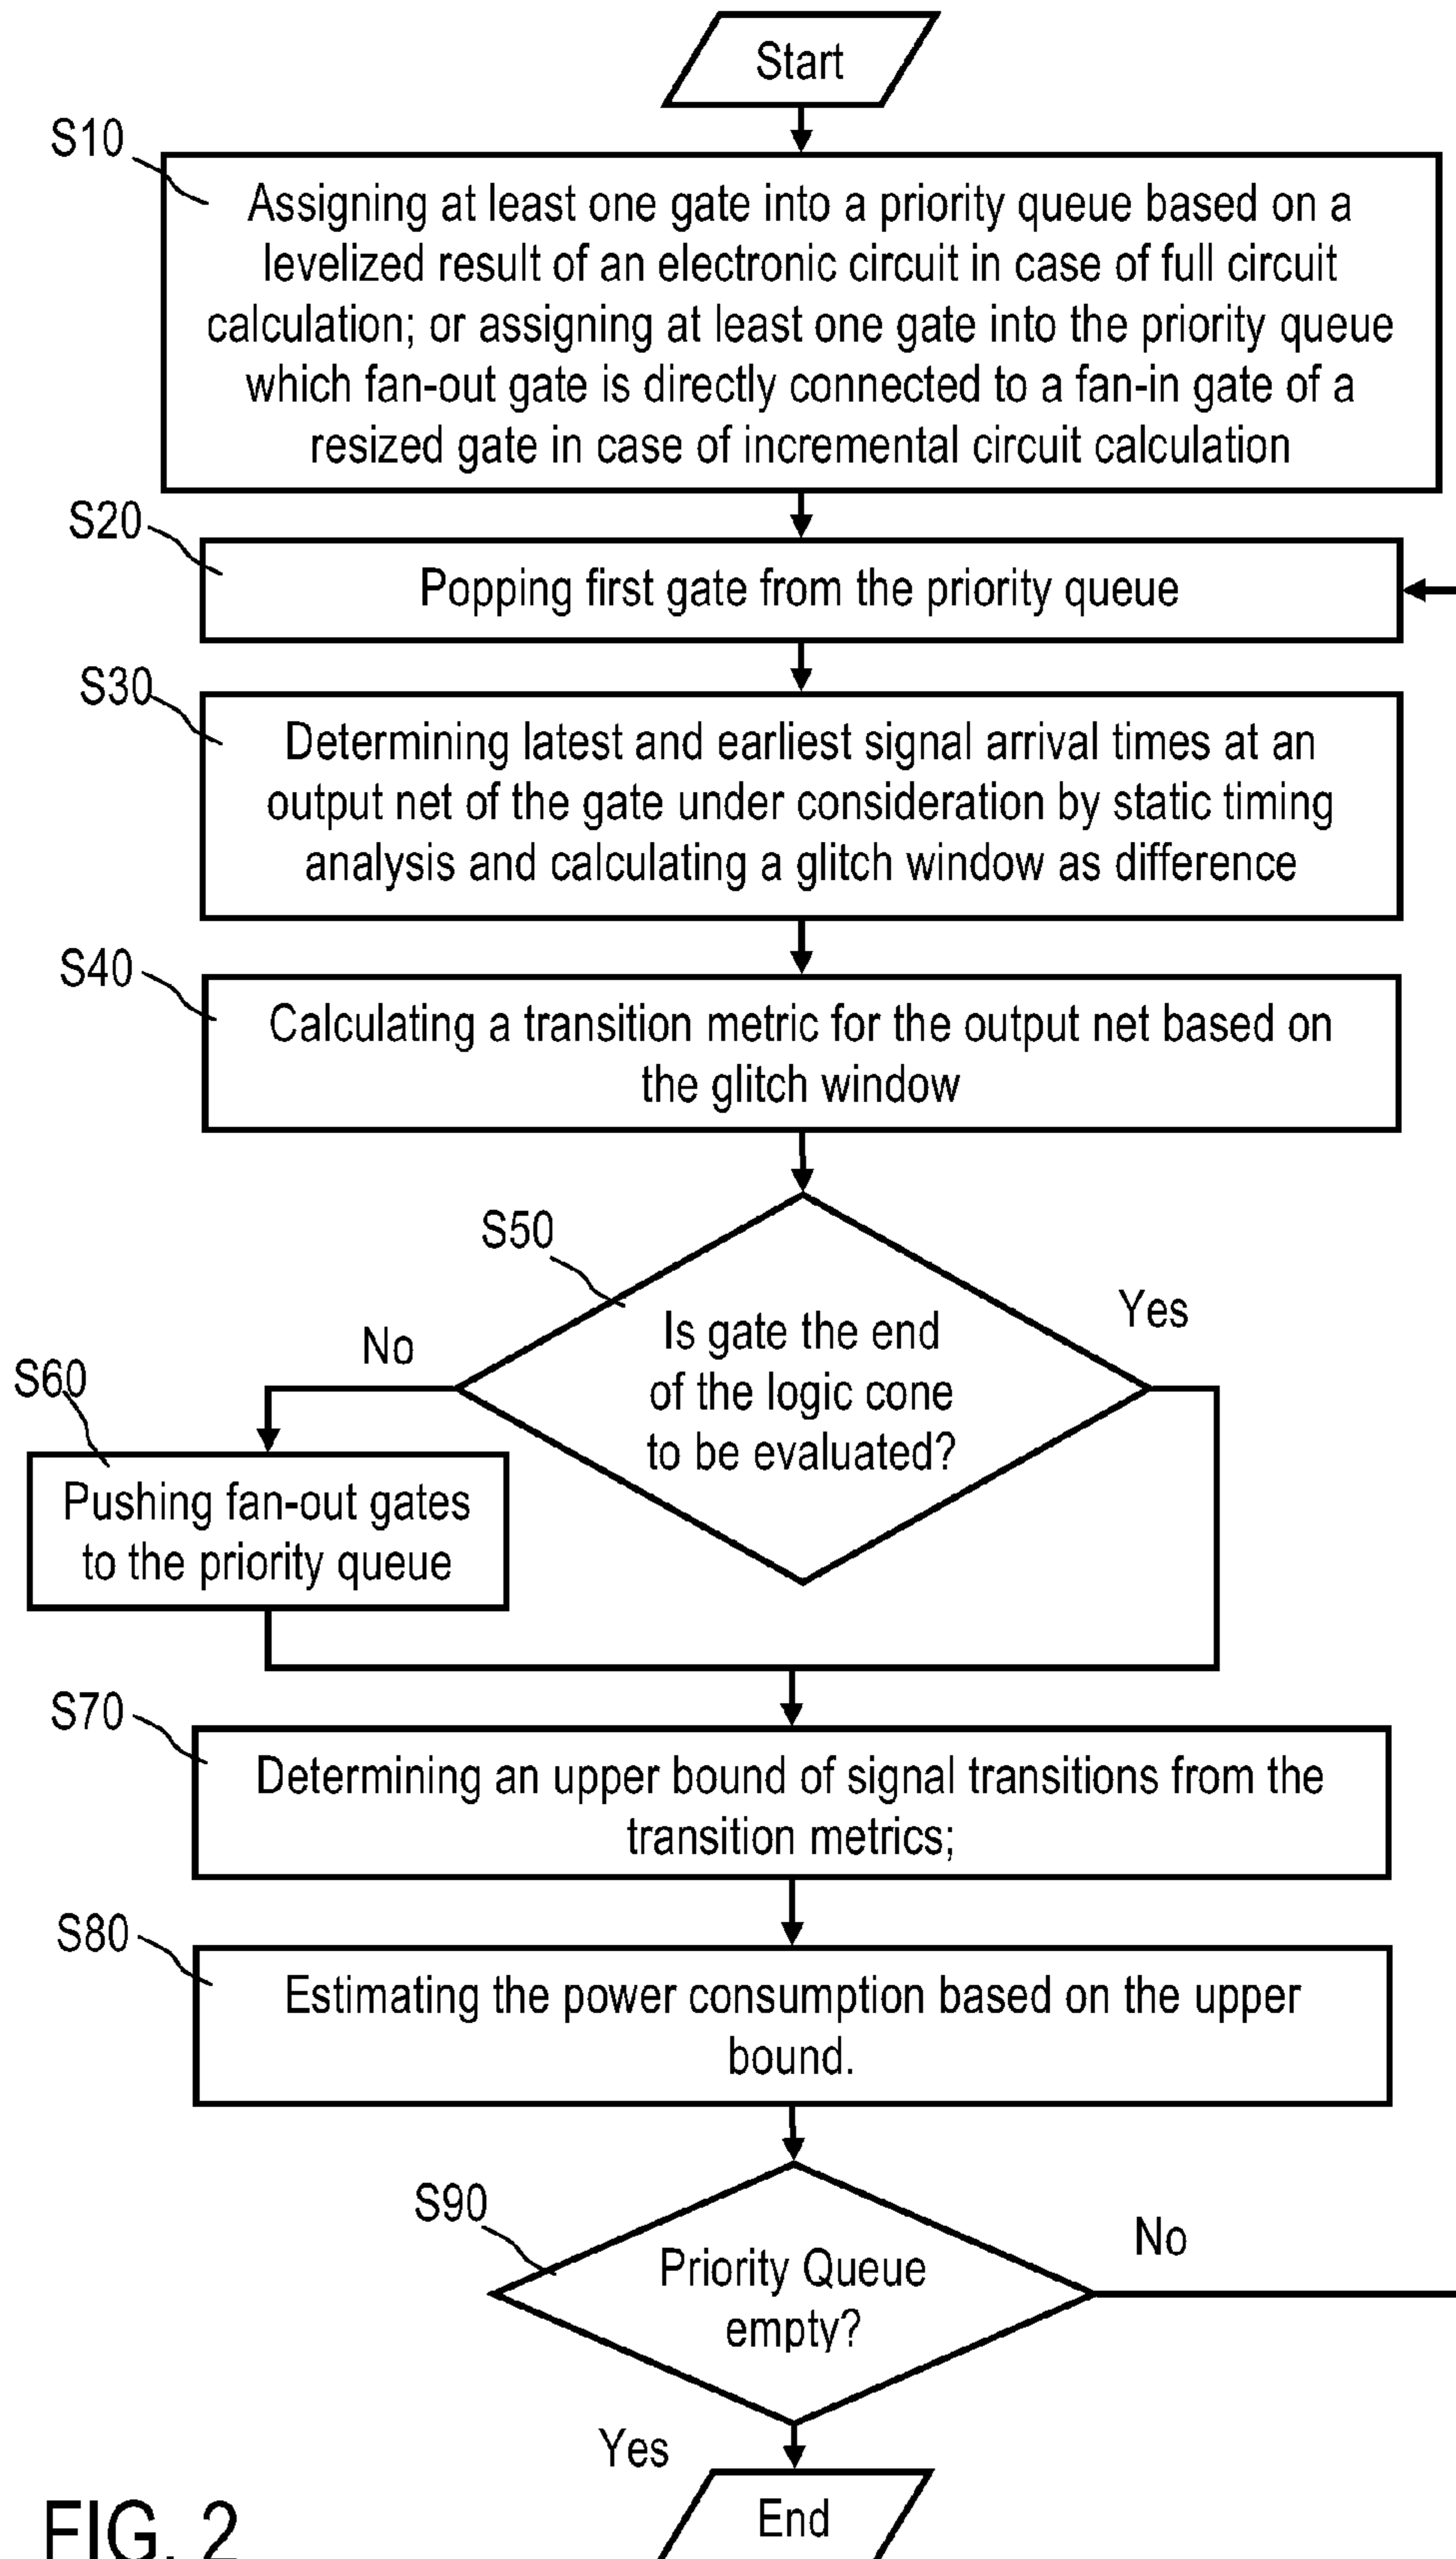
Start

S10

Assigning at least one gate into a priority queue based on a levelized result of an electronic circuit in case of full circuit calculation; or assigning at least one gate into the priority queue which fan-out gate is directly connected to a fan-in gate of a resized gate in case of incremental circuit calculation

S20

Popping first gate from the priority queue

S30

Determining latest and earliest signal arrival times at an output net of the gate under consideration by static timing analysis and calculating a glitch window as difference

S40

Calculating a transition metric for the output net based on the glitch window

S50

Is gate the end of the logic cone to be evaluated?

No

Yes

S60

Pushing fan-out gates to the priority queue

S70

Determining an upper bound of signal transitions from the transition metrics;

S80

Estimating the power consumption based on the upper bound.

S90

Priority Queue empty?

No

Yes

End

FIG. 2